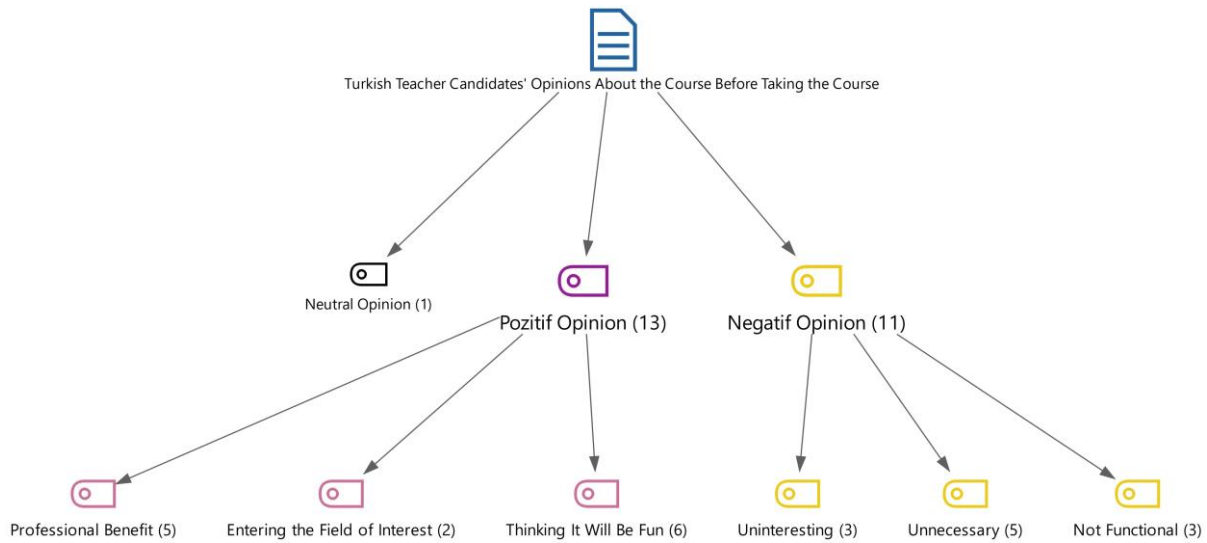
Turkish Teacher Candidates' Opinions About the Course Before Taking the Course

Neutral Opinion (1)

Pozitif Opinion (13)

Negatif Opinion (11)

Professional Benefit (5)

Entering the Field of Interest (2)

Thinking It Will Be Fun (6)

Uninteresting (3)

Unnecessary (5)

Not Functional (3)